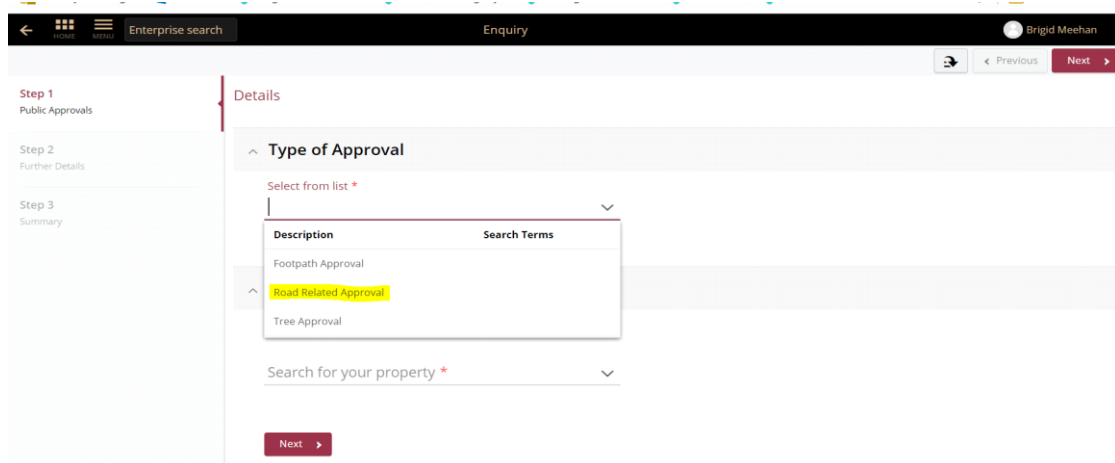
HOME MENU Enterprise search

Enquiry

Brigid Meehan

‹ Previous Next ›

Step 1
Public Approvals

Step 2
Further Details

Step 3
Summary

Details

Type of Approval

Select from list *

| Description | Search Terms |
|---|---|
| Footpath Approval | |
| Road Related Approval | |
| Tree Approval | |

Search for your property *

Next ›